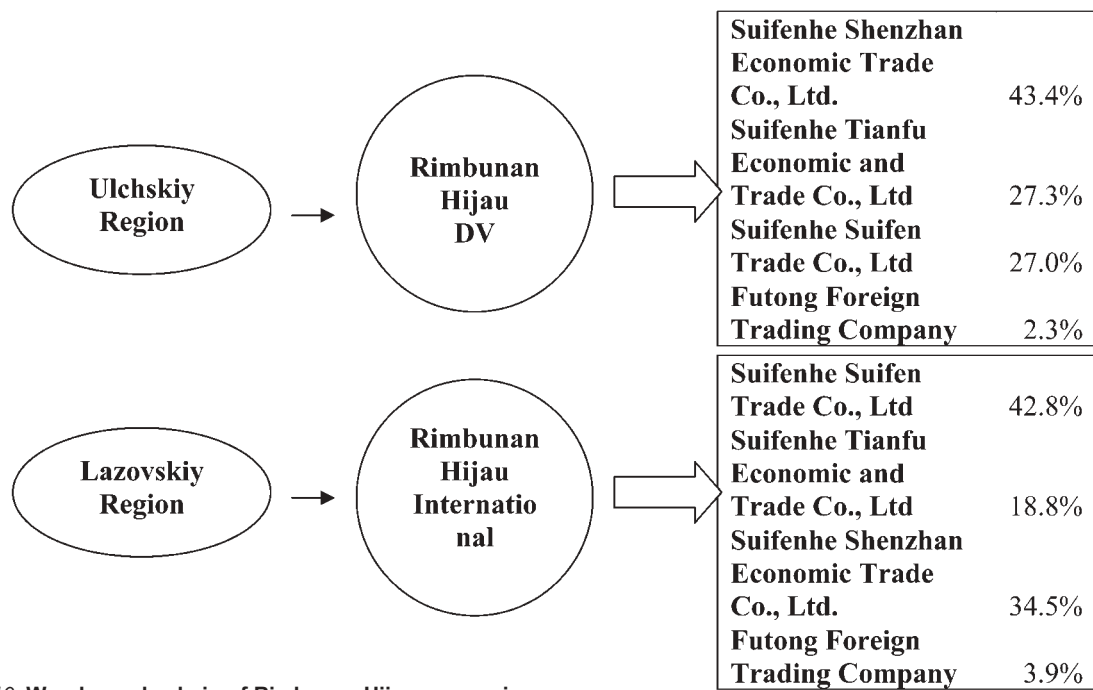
Ulchskiy Region

Rimbunan Hijau DV

Suifenhe Shenzhan Economic Trade Co., Ltd. 43.4%
Suifenhe Tianfu Economic and Trade Co., Ltd 27.3%
Suifenhe Suifen Trade Co., Ltd 27.0%
Futong Foreign Trading Company 2.3%

Lazovskiy Region

Rimbunan Hijau International

Suifenhe Suifen Trade Co., Ltd 42.8%
Suifenhe Tianfu Economic and Trade Co., Ltd 18.8%
Suifenhe Shenzhan Economic Trade Co., Ltd. 34.5%
Futong Foreign Trading Company 3.9%

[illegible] Wood supply chain of Rimbunan Hijau companies